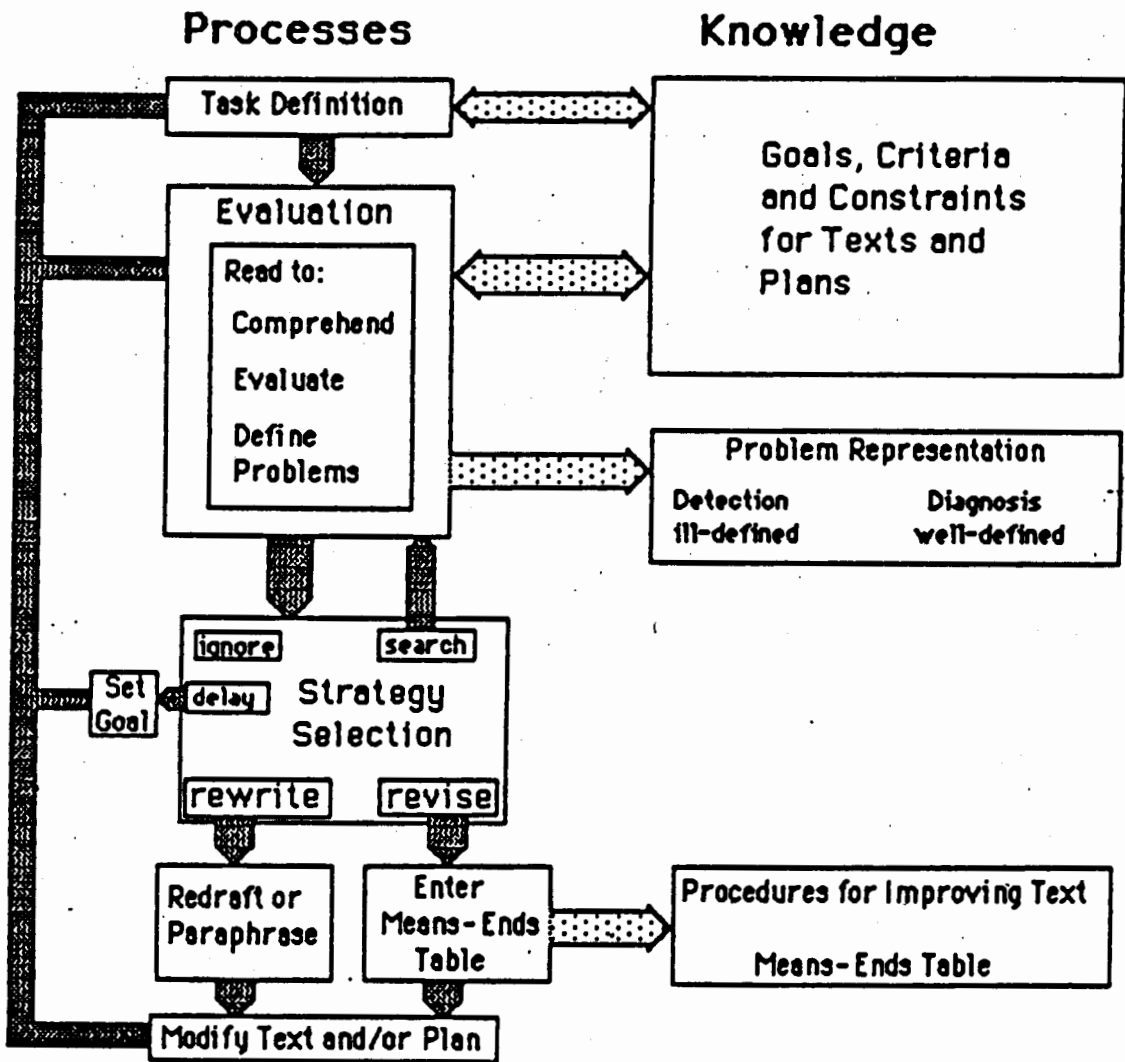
Processes

Knowledge

Task Definition

Goals, Criteria and Constraints for Texts and Plans

Evaluation

Read to:

Comprehend

Evaluate

Define Problems

Problem Representation

Detection ill-defined

Diagnosis well-defined

ignore

search

Set Goal

delay

Strategy Selection

rewrite

revise

Redraft or Paraphrase

Enter Means-Ends Table

Procedures for Improving Text

Means-Ends Table

Modify Text and/or Plan